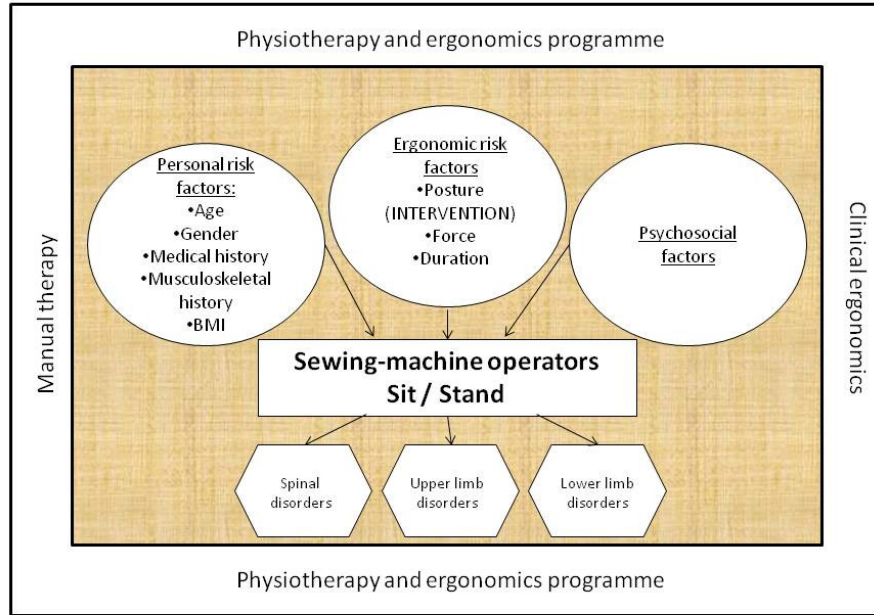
Physiotherapy and ergonomics programme

Manual therapy

Personal risk factors:
•Age
•Gender
•Medical history
•Musculoskeletal history
•BMI

Ergonomic risk factors
•Posture (INTERVENTION)
•Force
•Duration

Psychosocial factors

Clinical ergonomics

Sewing-machine operators
Sit / Stand

Spinal disorders

Upper limb disorders

Lower limb disorders

Physiotherapy and ergonomics programme